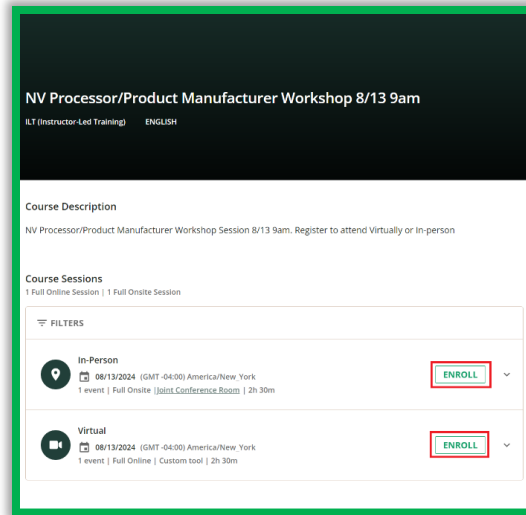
NV Processor/Product Manufacturer Workshop 8/13 9am

ILT (Instructor-Led Training) ENGLISH

Course Description

NV Processor/Product Manufacturer Workshop Session 8/13 9am. Register to attend Virtually or In-person

Course Sessions

1 Full Online Session | 1 Full Onsite Session

FILTERS

In-Person

08/13/2024 (GMT -04:00) America/New York

1 event | Full Onsite | Joint Conference Room | 2h 30m

ENROLL

Virtual

08/13/2024 (GMT -04:00) America/New York

1 event | Full Online | Custom tool | 2h 30m

ENROLL